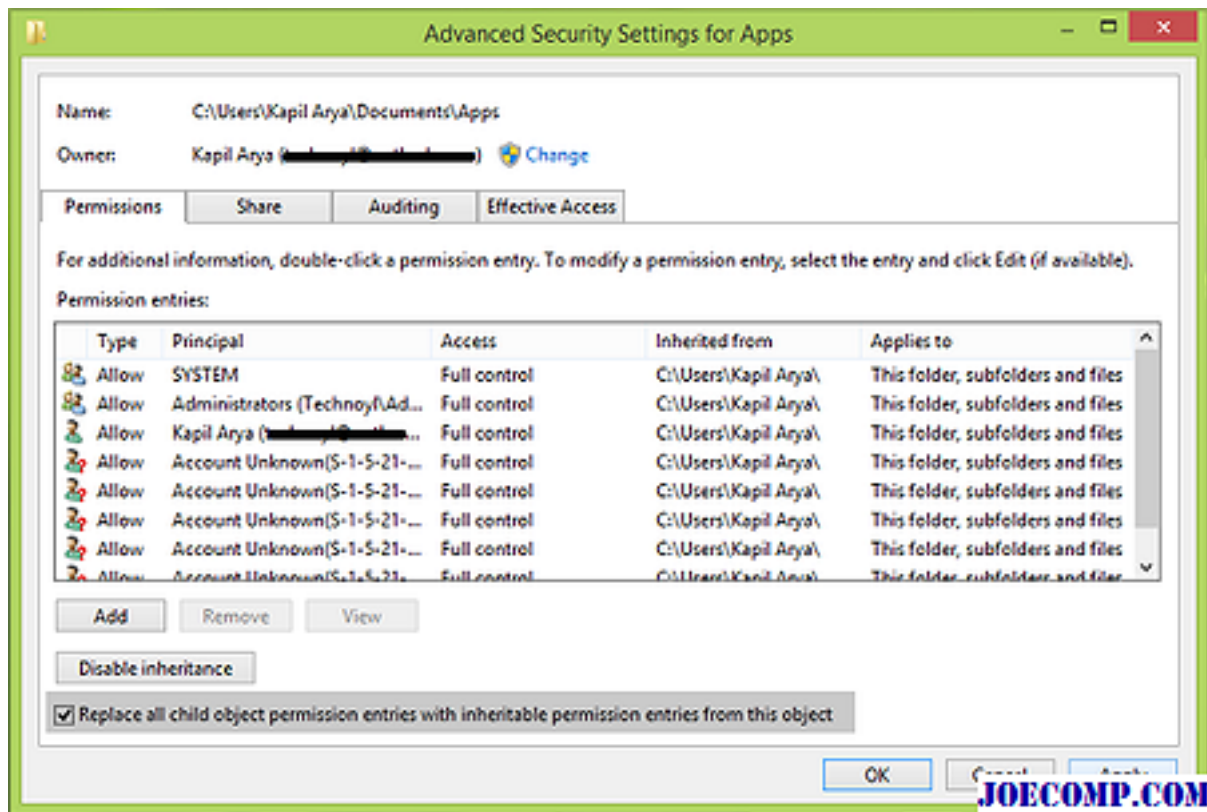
Advanced Security Settings for Apps

Name: C:\Users\Kapil Arya\Documents\Apps

Owner: Kapil Arya ([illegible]) Change

Permissions | Share | Auditing | Effective Access

For additional information, double-click a permission entry. To modify a permission entry, select the entry and click Edit (if available).

Permission entries:

| Type | Principal | Access | Inherited from | Applies to |
|---|---|---|---|---|
| Allow | SYSTEM | Full control | C:\Users\Kapil Arya\ | This folder, subfolders and files |
| Allow | Administrators (Technoyf\Ad... | Full control | C:\Users\Kapil Arya\ | This folder, subfolders and files |
| Allow | Kapil Arya ([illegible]... | Full control | C:\Users\Kapil Arya\ | This folder, subfolders and files |
| Allow | Account Unknown(S-1-5-21-... | Full control | C:\Users\Kapil Arya\ | This folder, subfolders and files |
| Allow | Account Unknown(S-1-5-21-... | Full control | C:\Users\Kapil Arya\ | This folder, subfolders and files |
| Allow | Account Unknown(S-1-5-21-... | Full control | C:\Users\Kapil Arya\ | This folder, subfolders and files |
| Allow | Account Unknown(S-1-5-21-... | Full control | C:\Users\Kapil Arya\ | This folder, subfolders and files |
| Allow | Account Unknown(S-1-5-21-... | Full control | C:\Users\Kapil Arya\ | This folder, subfolders and files |

Add Remove View

Disable inheritance

Replace all child object permission entries with inheritable permission entries from this object

OK Cancel Apply

JOECOMP.COM